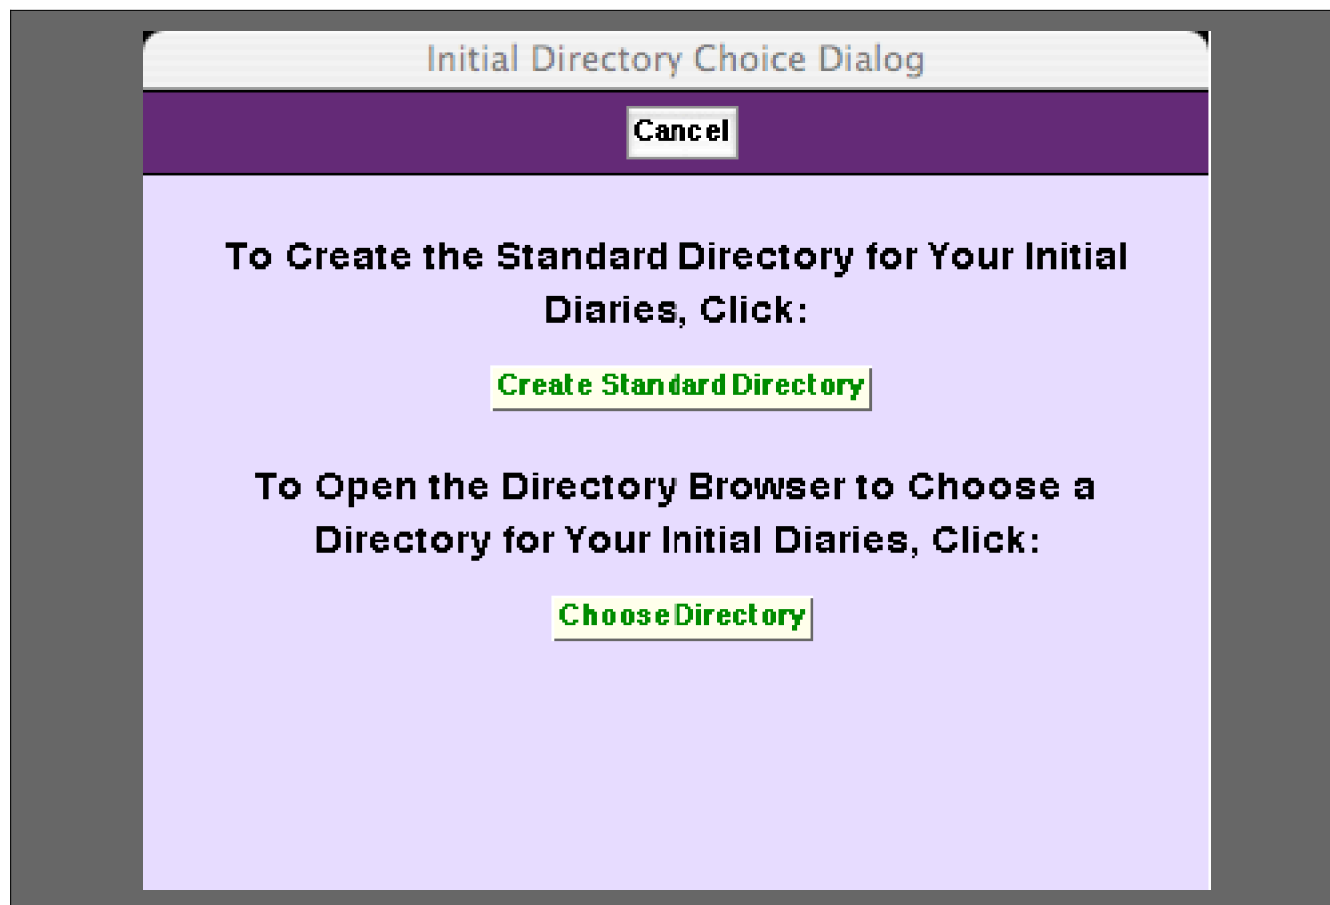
Initial Directory Choice Dialog

Cancel

To Create the Standard Directory for Your Initial Diaries, Click:

Create Standard Directory

To Open the Directory Browser to Choose a Directory for Your Initial Diaries, Click:

Choose Directory